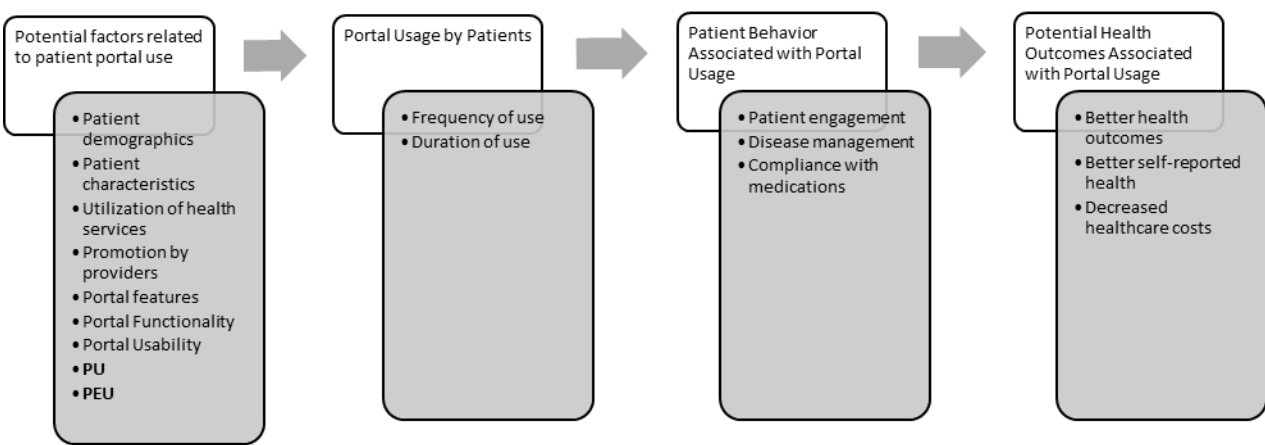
Potential factors related to patient portal use

- Patient demographics
- Patient characteristics
- Utilization of health services
- Promotion by providers
- Portal features
- Portal Functionality
- Portal Usability
- PU
- PEU

Portal Usage by Patients

- Frequency of use
- Duration of use

Patient Behavior Associated with Portal Usage

- Patient engagement
- Disease management
- Compliance with medications

Potential Health Outcomes Associated with Portal Usage

- Better health outcomes
- Better self-reported health
- Decreased healthcare costs